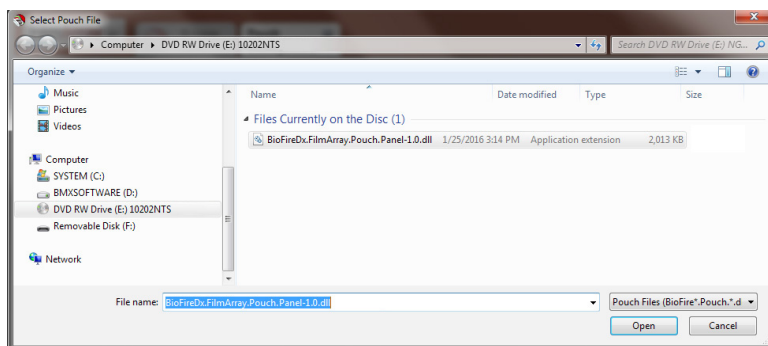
Select Pouch File

Computer ▸ DVD RW Drive (E:) 10202NTS

Search DVD RW Drive (E:) NG...

Organize ▾

Music
Pictures
Videos

Computer
SYSTEM (C:)
BMXSOFTWARE (D:)
DVD RW Drive (E:) 10202NTS
Removable Disk (F:)

Network

| Name | Date modified | Type | Size |
|---|---|---|---|
| Files Currently on the Disc (1) | | | |
| BioFireDx.FilmArray.Pouch.Panel-1.0.dll | 1/25/2016 3:14 PM | Application extension | 2,013 KB |

File name: BioFireDx.FilmArray.Pouch.Panel-1.0.dll

Pouch Files (BioFire*.Pouch.*.d

Open

Cancel